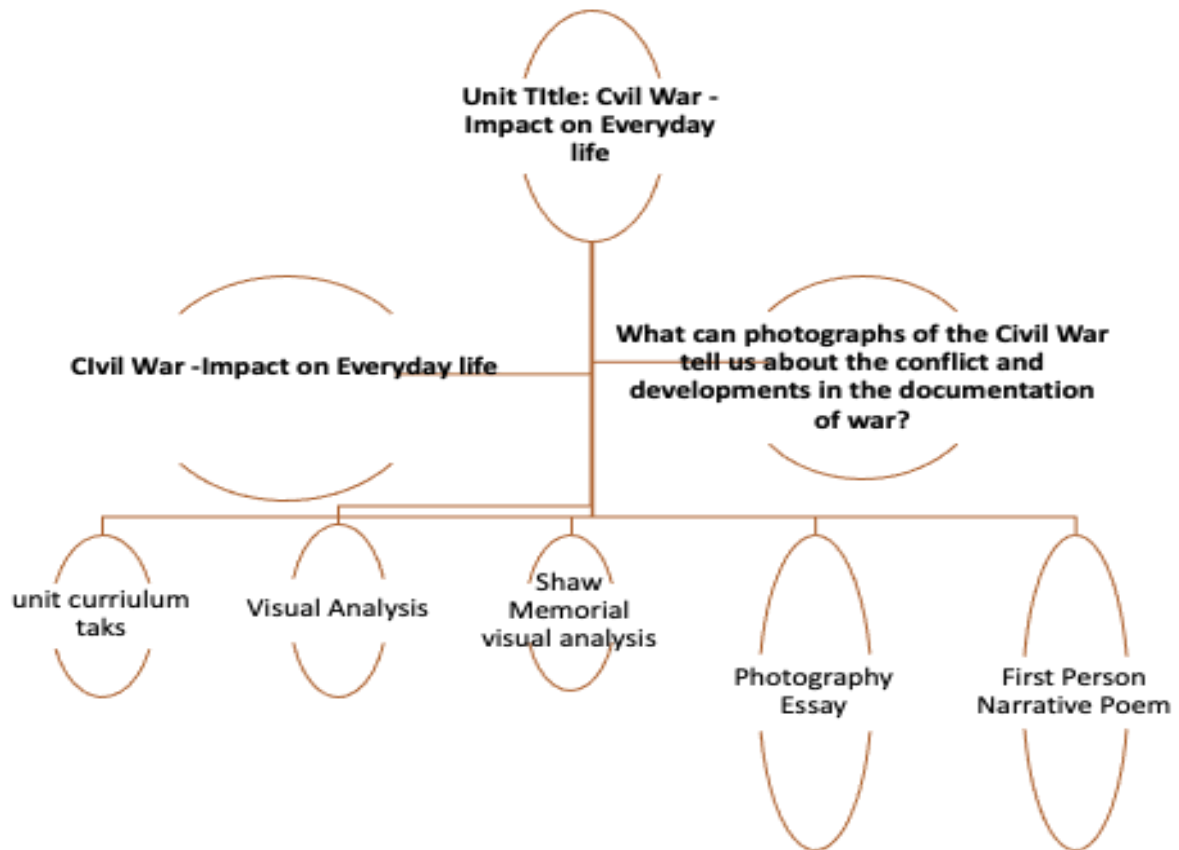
Unit TItle: Cvil War - Impact on Everyday life

CIvil War -Impact on Everyday life

What can photographs of the Civil War tell us about the conflict and developments in the documentation of war?

unit curriulum taks

Visual Analysis

Shaw Memorial visual analysis

Photography Essay

First Person Narrative Poem